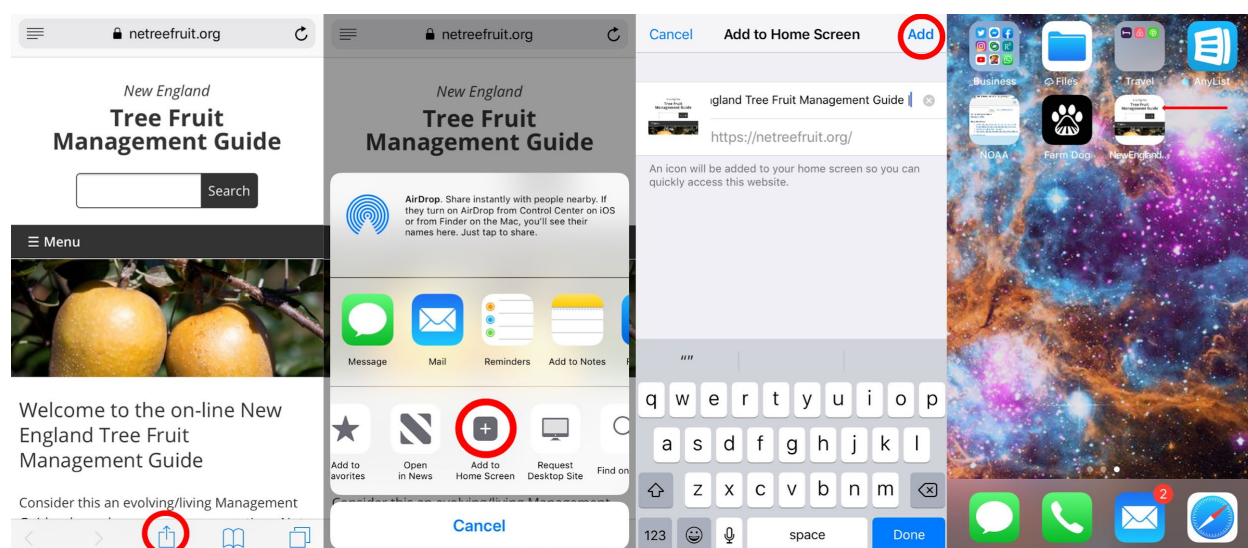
netreefruit.org

New England
Tree Fruit Management Guide

Search

☰ Menu

Welcome to the on-line New England Tree Fruit Management Guide

Consider this an evolving/living Management

netreefruit.org

New England
Tree Fruit Management Guide

AirDrop. Share instantly with people nearby. If they turn on AirDrop from Control Center on iOS or from Finder on the Mac, you'll see their names here. Just tap to share.

Message
Mail
Reminders
Add to Notes

Add to avorites
Open in News
Add to Home Screen
Request Desktop Site
Find on

Cancel

Cancel
Add to Home Screen
Add

gland Tree Fruit Management Guide
https://netreefruit.org/

An icon will be added to your home screen so you can quickly access this website.

""

q w e r t y u i o p
a s d f g h j k l
z x c v b n m
123
space
Done

Business
Files
Travel
AnyList
NOAA
Farm Dog
NewEngland...

2